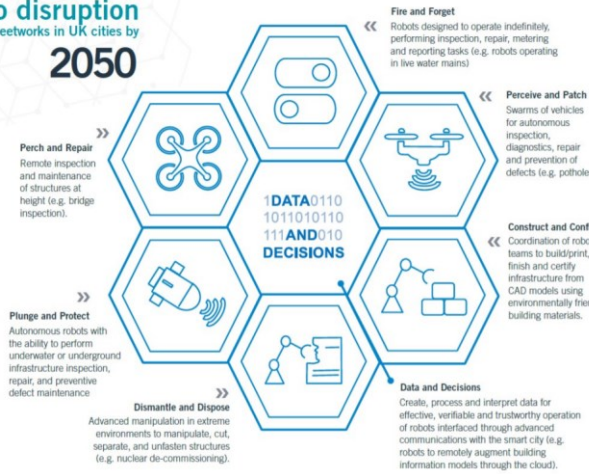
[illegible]o disruption
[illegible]eetworks in UK cities by
2050

Fire and Forget
Robots designed to operate indefinitely, performing inspection, repair, metering and reporting tasks (e.g. robots operating in live water mains)

Perceive and Patch
Swarms of vehicles for autonomous inspection, diagnostics, repair and prevention of defects (e.g. pothole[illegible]

Perch and Repair
Remote inspection and maintenance of structures at height (e.g. bridge inspection).

1DATA0110
1011010110
111AND010
DECISIONS

Construct and Conf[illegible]
Coordination of robo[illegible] teams to build/print, finish and certify infrastructure from CAD models using environmentally frie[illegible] building materials.

Plunge and Protect
Autonomous robots with the ability to perform underwater or underground infrastructure inspection, repair, and preventive defect maintenance

Data and Decisions
Create, process and interpret data for effective, verifiable and trustworthy operation of robots interfaced through advanced communications with the smart city (e.g. robots to remotely augment building information models through the cloud).

Dismantle and Dispose
Advanced manipulation in extreme environments to manipulate, cut, separate, and unfasten structures (e.g. nuclear de-commissioning).